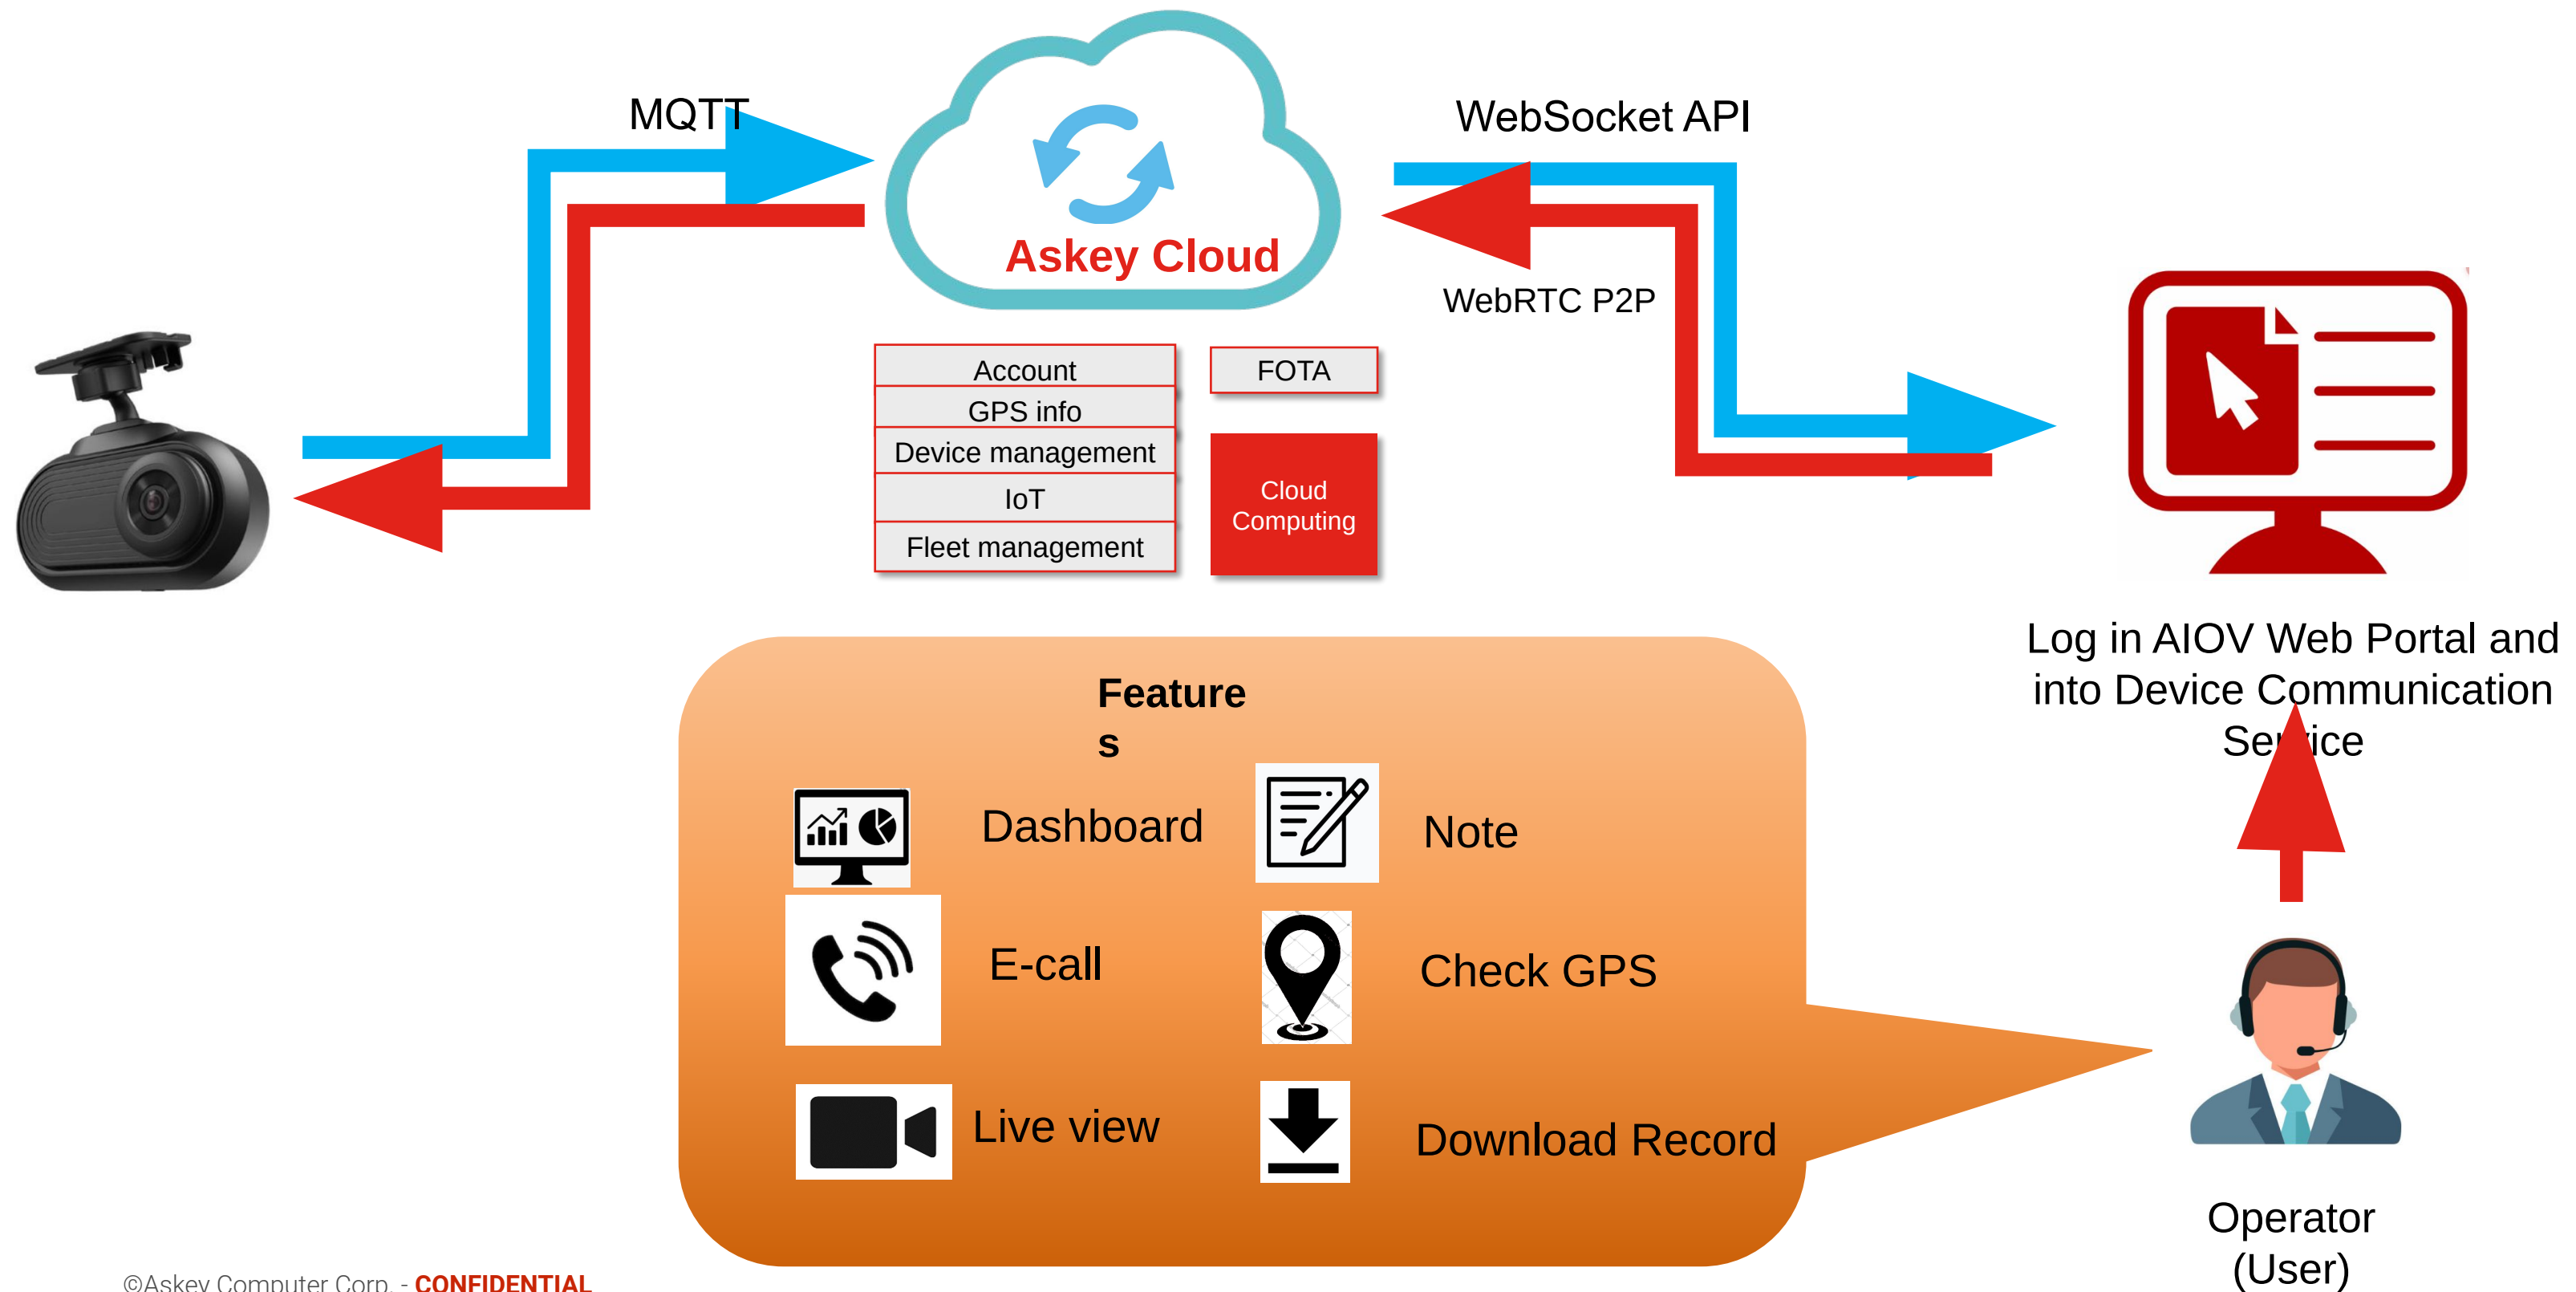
MQTT

Askey Cloud

WebSocket API

WebRTC P2P

Account
GPS info
Device management
IoT
Fleet management

FOTA

Cloud Computing

Log in AIOV Web Portal and into Device Communication Service

Features

Dashboard

Note

E-call

Check GPS

Live view

Download Record

Operator (User)

©Askey Computer Corp. - CONFIDENTIAL